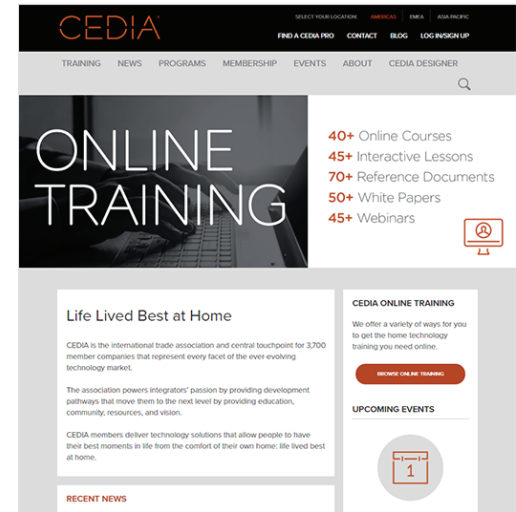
CEDIA

SELECT YOUR LOCATION: AMERICAS EMEA ASIA PACIFIC

FIND A CEDIA PRO CONTACT BLOG LOG IN/SIGN UP

TRAINING NEWS PROGRAMS MEMBERSHIP EVENTS ABOUT CEDIA DESIGNER

ONLINE TRAINING

40+ Online Courses
45+ Interactive Lessons
70+ Reference Documents
50+ White Papers
45+ Webinars

Life Lived Best at Home

CEDIA is the international trade association and central touchpoint for 3,700 member companies that represent every facet of the ever-evolving technology market.

The association powers integrators' passion by providing development pathways that move them to the next level by providing education, community, resources, and vision.

CEDIA members deliver technology solutions that allow people to have their best moments in life from the comfort of their own home: life lived best at home.

RECENT NEWS

CEDIA ONLINE TRAINING

We offer a variety of ways for you to get the home technology training you need online.

BROWSE ONLINE TRAINING

UPCOMING EVENTS

1